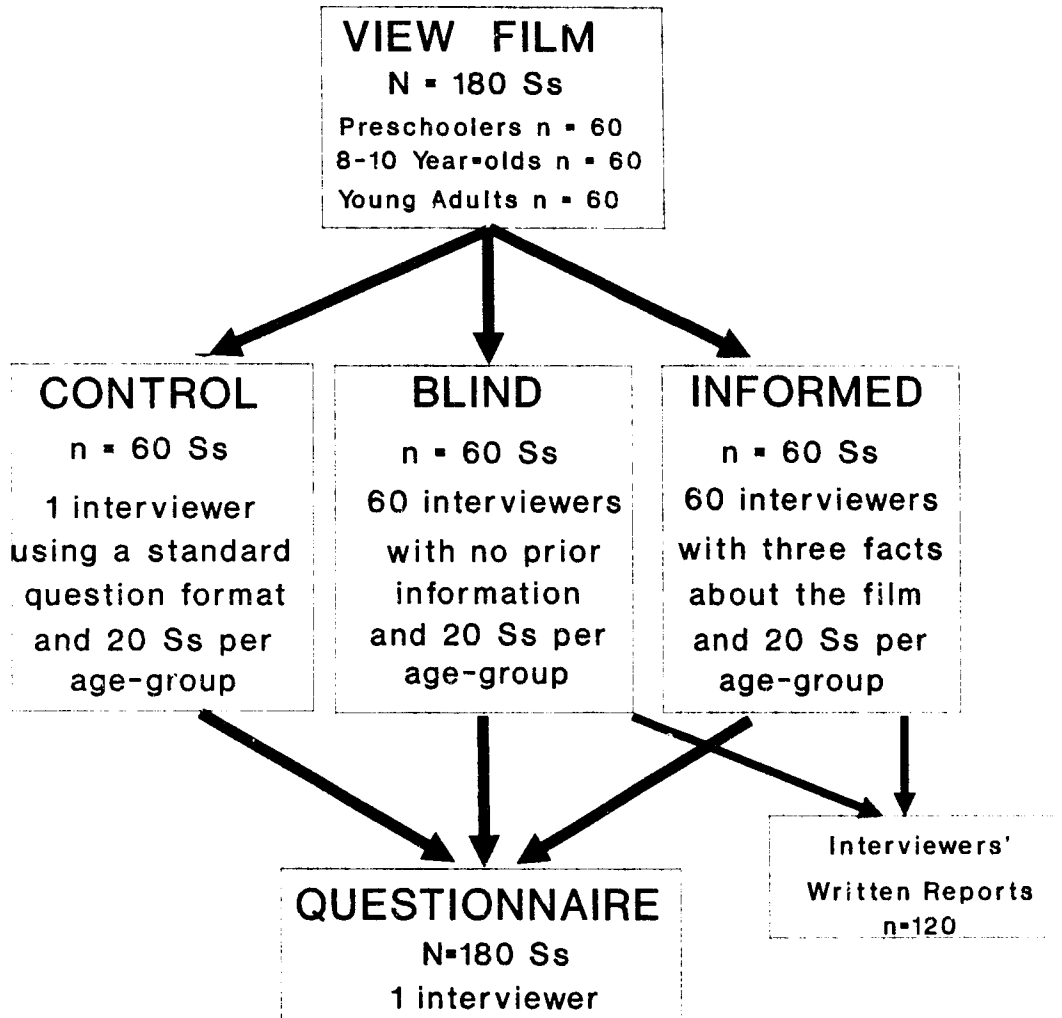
VIEW FILM
N = 180 Ss
Preschoolers n = 60
8-10 Year-olds n = 60
Young Adults n = 60

CONTROL
n = 60 Ss
1 interviewer using a standard question format and 20 Ss per age-group

BLIND
n = 60 Ss
60 interviewers with no prior information and 20 Ss per age-group

INFORMED
n = 60 Ss
60 interviewers with three facts about the film and 20 Ss per age-group

QUESTIONNAIRE
N=180 Ss
1 interviewer

Interviewers' Written Reports
n=120